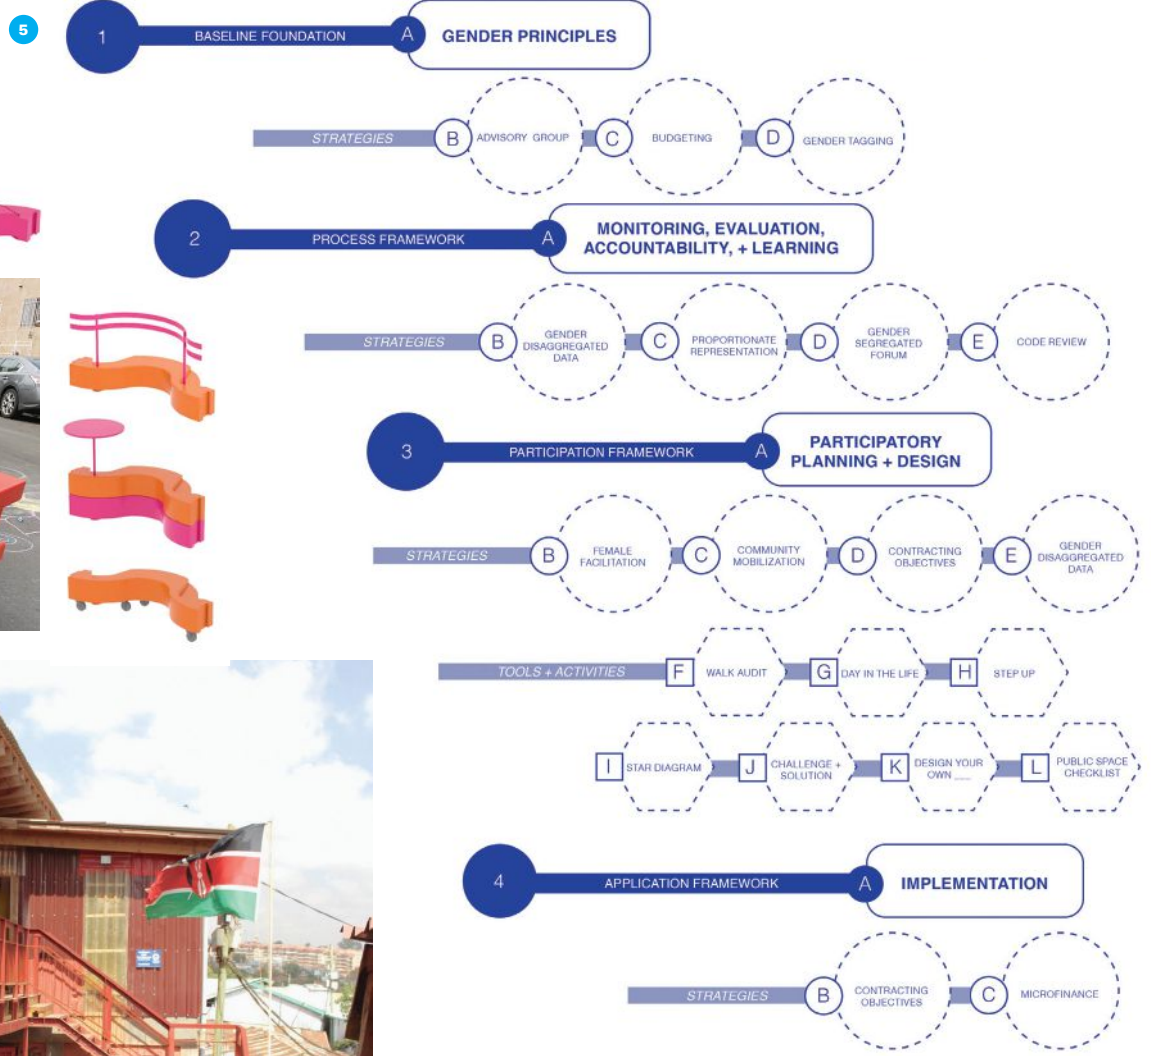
5

1 BASELINE FOUNDATION A GENDER PRINCIPLES

STRATEGIES B ADVISORY GROUP C BUDGETING D GENDER TAGGING

2 PROCESS FRAMEWORK A MONITORING, EVALUATION, ACCOUNTABILITY, + LEARNING

STRATEGIES B GENDER DISAGGREGATED DATA C PROPORTIONATE REPRESENTATION D GENDER SEGREGATED FORUM E CODE REVIEW

3 PARTICIPATION FRAMEWORK A PARTICIPATORY PLANNING + DESIGN

STRATEGIES B FEMALE FACILITATION C COMMUNITY MOBILIZATION D CONTRACTING OBJECTIVES E GENDER DISAGGREGATED DATA

TOOLS + ACTIVITIES F WALK AUDIT G DAY IN THE LIFE H STEP UP

I STAR DIAGRAM J CHALLENGE + SOLUTION K DESIGN YOUR OWN ___ L PUBLIC SPACE CHECKLIST

4 APPLICATION FRAMEWORK A IMPLEMENTATION

STRATEGIES B CONTRACTING OBJECTIVES C MICROFINANCE